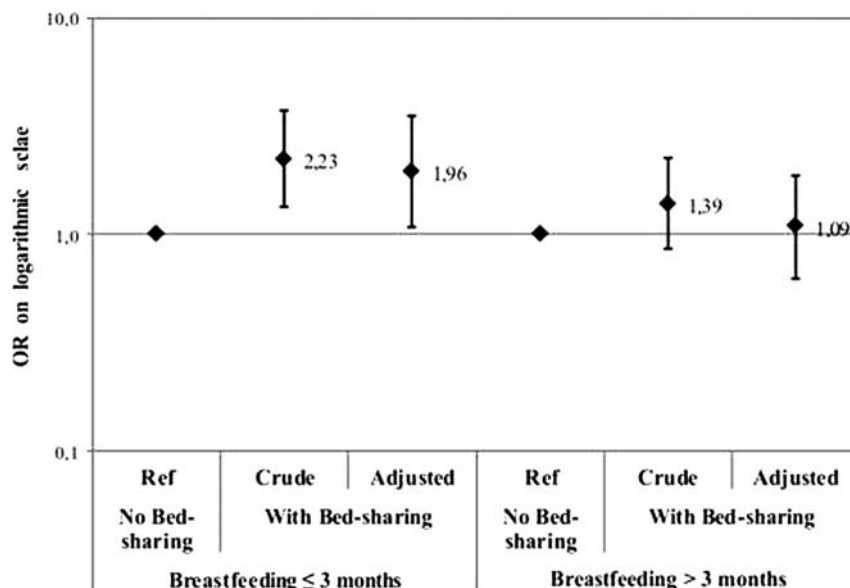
10,0

1,0

0,1

OR on logarithmic sclae

2,23

1,96

1,39

1,09

Ref

Crude

Adjusted

Ref

Crude

Adjusted

No Bed-sharing

With Bed-sharing

No Bed-sharing

With Bed-sharing

Breastfeeding ≤ 3 months

Breastfeeding > 3 months